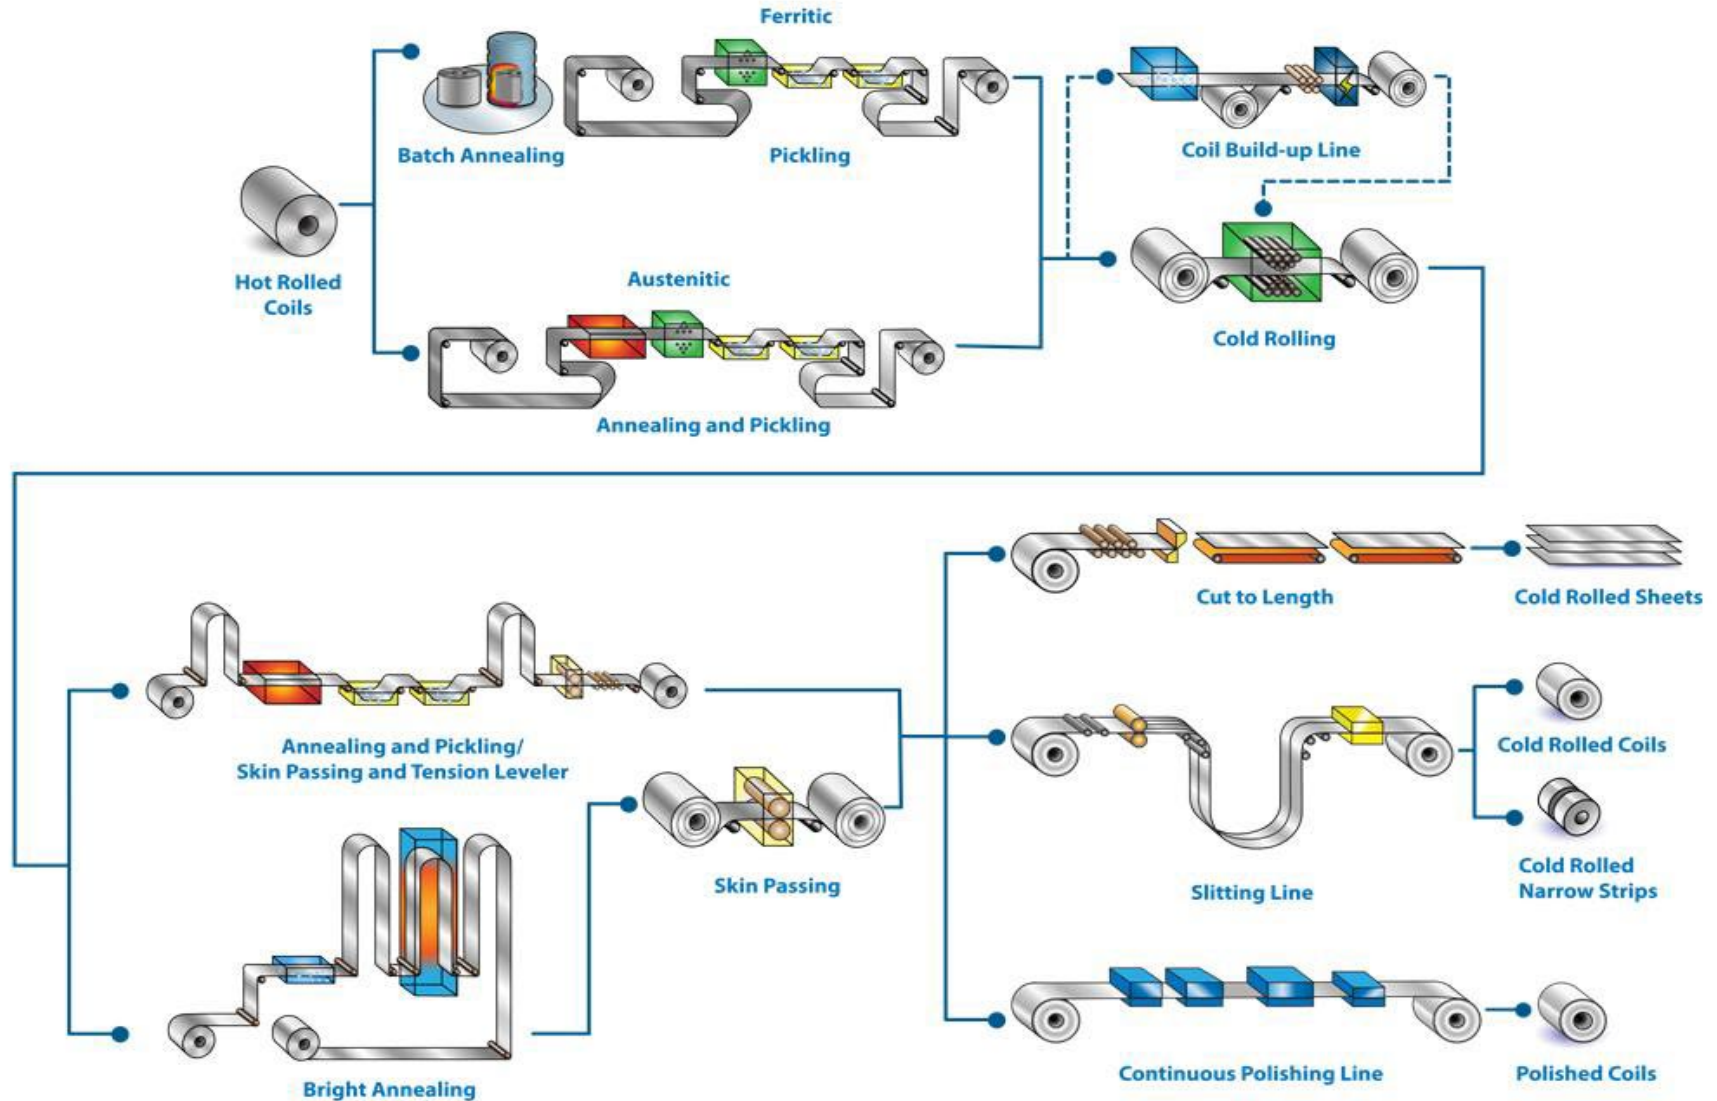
Ferritic

Batch Annealing

Pickling

Coil Build-up Line

Hot Rolled Coils

Austenitic

Cold Rolling

Annealing and Pickling

Cut to Length

Cold Rolled Sheets

Annealing and Pickling/ Skin Passing and Tension Leveler

Cold Rolled Coils

Skin Passing

Slitting Line

Cold Rolled Narrow Strips

Bright Annealing

Continuous Polishing Line

Polished Coils